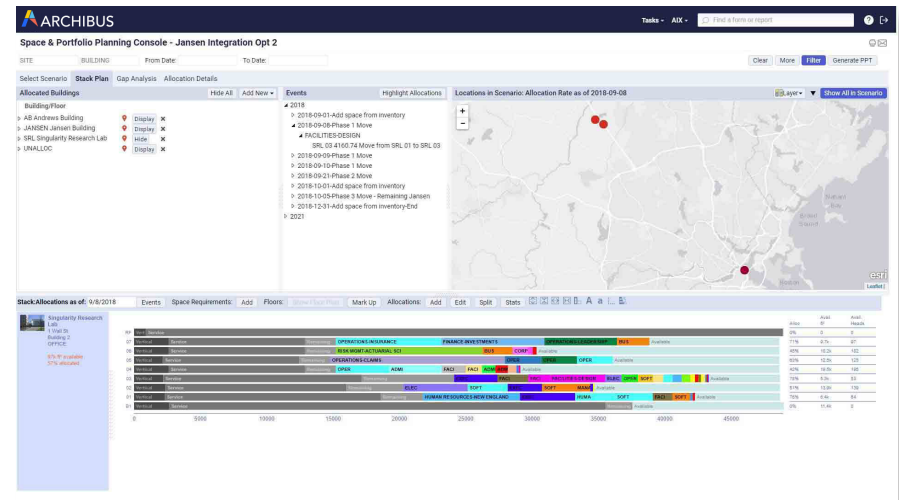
ARCHIBUS

Tasks ▾ AIX ▾ Find a form or report

Space & Portfolio Planning Console - Jansen Integration Opt 2

SITE BUILDING From Date: To Date:

Clear More Filter Generate PPT

Select Scenario Stack Plan Gap Analysis Allocation Details

Allocated Buildings Hide All Add New ▾

Building/Floor

AB Andrews Building Display ✕
JANSEN Jansen Building Display ✕
SRL Singularity Research Lab Hide ✕
UNALLOC Display ✕

Events Highlight Allocations

2018
2018-09-01-Add space from inventory
2018-09-08-Phase 1 Move
FACILITIES-DESIGN
SRL 03 4160.74 Move from SRL 01 to SRL 03
2018-09-09-Phase 1 Move
2018-09-10-Phase 1 Move
2018-09-21-Phase 2 Move
2018-10-01-Add space from inventory
2018-10-05-Phase 3 Move - Remaining Jansen
2018-12-31-Add space from inventory-End
2021

Locations in Scenario: Allocation Rate as of 2018-09-08

Layer ▾ Show All in Scenario

+
−

esri
Leaflet

Stack:Allocations as of: 9/8/2018 Events Space Requirements: Add Floors: Show Floor Plan Mark Up Allocations: Add Edit Split Stats A a

Singularity Research Lab
1 Wall St
Building 2
OFFICE

6% IF available
57% allocated

Vertical Service OPERATIONS-INSURANCE FINANCE-INVESTMENTS OPERATIONS-LEADERSHIP BUS Available
Vertical Service RISK MGMT-ACTUARIAL SCI BUS CORP Available
Vertical Service OPERATIONS-CLAIMS OPER OPER OPER Available
Vertical Service OPER ADMI FACI FACI Available
Vertical Service FAC PRODUCT-DESIGN ELEC OPER SOFT
Vertical Service ELEC SOFT SOFT MAR Available
Vertical Service HUMAN RESOURCES-NEW ENGLAND HUMA SOFT FACI SOFT Available
Vertical Service Available

0 5000 10000 15000 20000 25000 30000 35000 40000 45000

Alloc Avail. ft² Avail. Heads